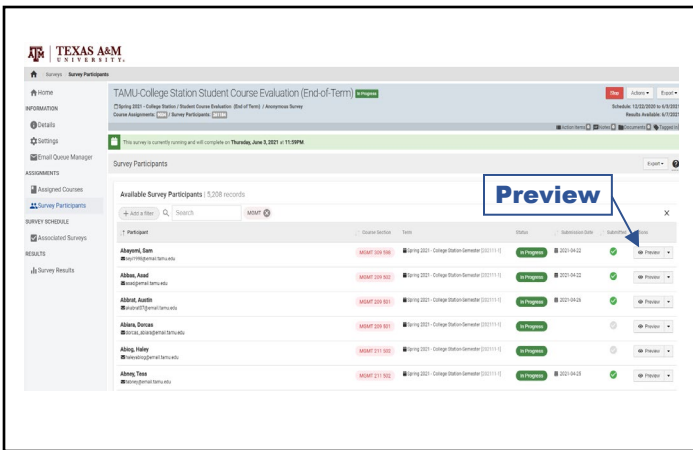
TEXAS A&M UNIVERSITY

Surveys · Survey Participants

Home
INFORMATION
Details
Settings
Email Queue Manager
ASSIGNMENTS
Assigned Courses
Survey Participants
SURVEY SCHEDULE
Associated Surveys
RESULTS
Survey Results

TAMU-College Station Student Course Evaluation (End-of-Term) In Progress

Spring 2021 - College Station / Student Course Evaluation (End of Term) / Anonymous Survey
Course Assignments: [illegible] / Survey Participants: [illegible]

Stop Actions Export
Schedule: 12/22/2020 to 6/3/2021
Results Available: 6/7/2021

Action Items Notes Documents Tags

This survey is currently running and will complete on Thursday, June 3, 2021 at 11:59PM

Survey Participants

Export

Preview

Available Survey Participants | 5,208 records

+ Add a filter Search MGMT

| Participant | Course Section | Term | Status | Submission Date | Submitted | Actions |
|---|---|---|---|---|---|---|
| Abayomi, Sam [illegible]@email.tamu.edu | MGMT 309 598 | Spring 2021 - College Station-Semester [202111-1] | In Progress | 2021-04-22 | | Preview |
| Abbas, Asad asad@email.tamu.edu | MGMT 209 802 | Spring 2021 - College Station-Semester [202111-1] | In Progress | 2021-04-22 | | Preview |
| Abbrat, Austin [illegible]@email.tamu.edu | MGMT 209 801 | Spring 2021 - College Station-Semester [202111-1] | In Progress | 2021-04-26 | | Preview |
| Abiara, Dorcas dorcas_abiara@email.tamu.edu | MGMT 209 801 | Spring 2021 - College Station-Semester [202111-1] | In Progress | | | Preview |
| Abiog, Haley haleyabiog@email.tamu.edu | MGMT 211 503 | Spring 2021 - College Station-Semester [202111-1] | In Progress | | | Preview |
| Abney, Tess tabney@email.tamu.edu | MGMT 211 502 | Spring 2021 - College Station-Semester [202111-1] | In Progress | 2021-04-25 | | Preview |